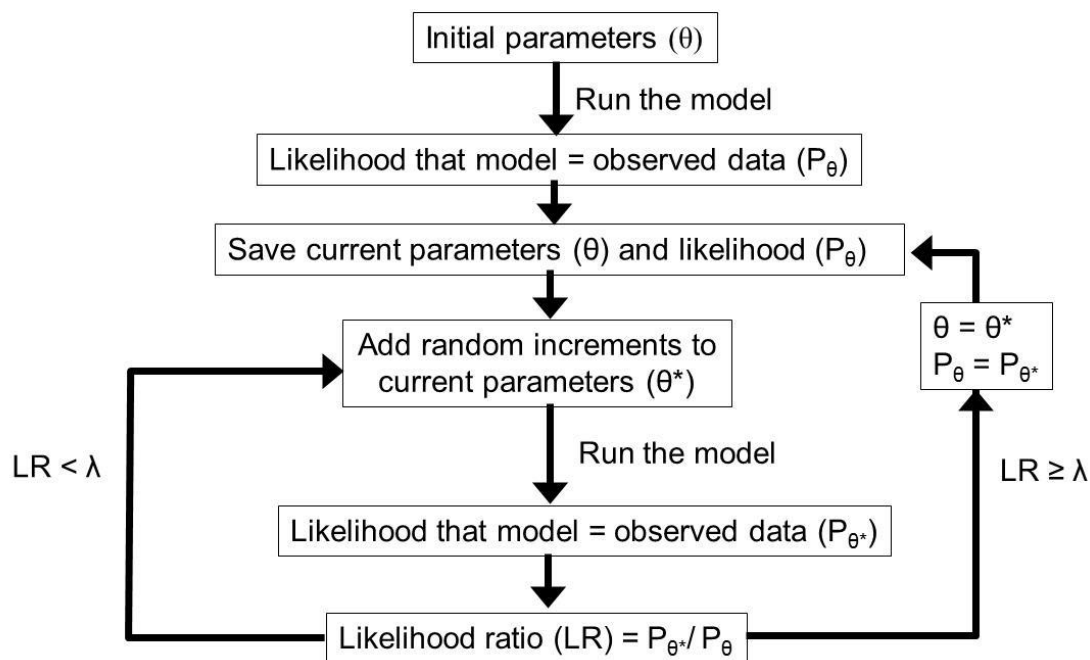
Initial parameters ($\theta$)

Run the model

Likelihood that model = observed data ($P_{\theta}$)

Save current parameters ($\theta$) and likelihood ($P_{\theta}$)

Add random increments to current parameters ($\theta^*$)

$\theta = \theta^*$
$P_{\theta} = P_{\theta^*}$

LR < $\lambda$

Run the model

LR $\geq \lambda$

Likelihood that model = observed data ($P_{\theta^*}$)

Likelihood ratio (LR) = $P_{\theta^*} / P_{\theta}$